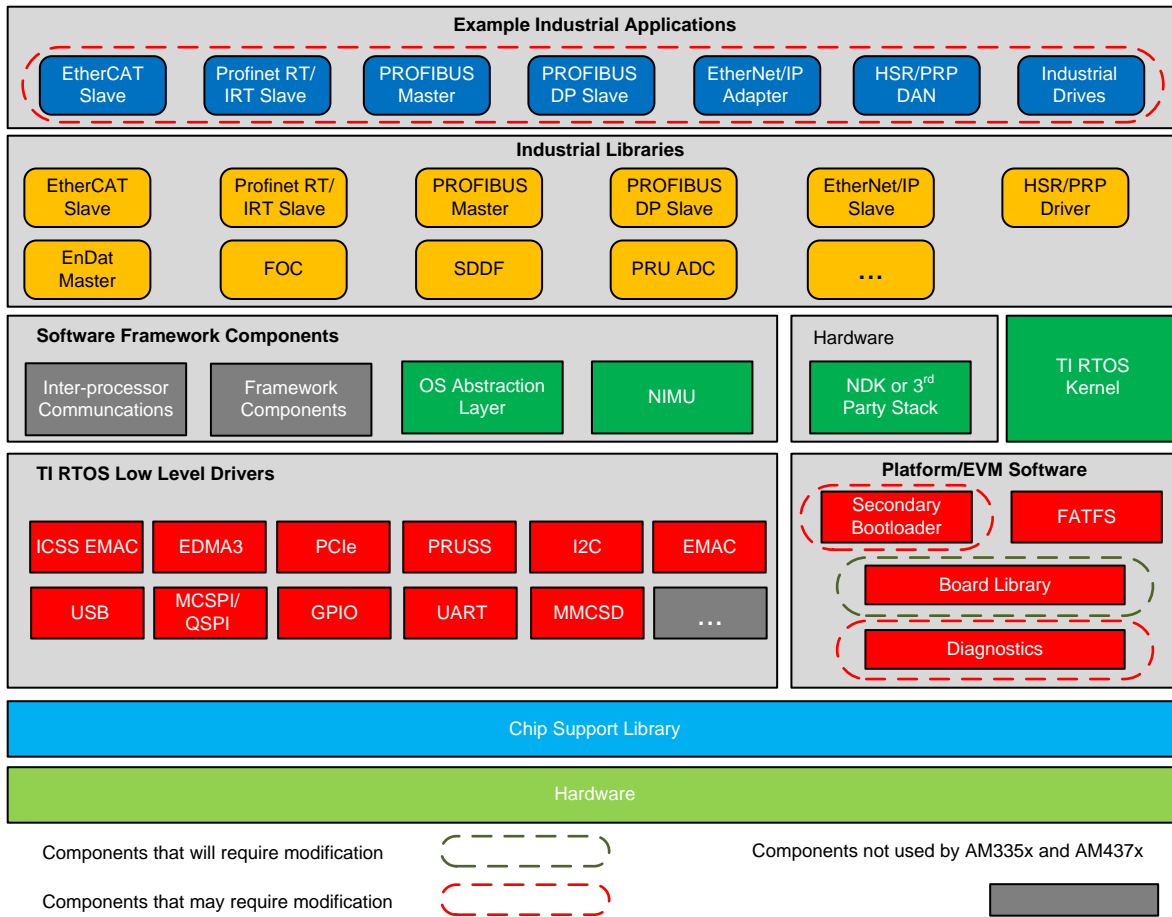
Example Industrial Applications

EtherCAT Slave

Profinet RT/ IRT Slave

PROFIBUS Master

PROFIBUS DP Slave

EtherNet/IP Adapter

HSR/PRP DAN

Industrial Drives

Industrial Libraries

EtherCAT Slave

Profinet RT/ IRT Slave

PROFIBUS Master

PROFIBUS DP Slave

EtherNet/IP Slave

HSR/PRP Driver

EnDat Master

FOC

SDDF

PRU ADC

…

Software Framework Components

Inter-processor Communcations

Framework Components

OS Abstraction Layer

NIMU

Hardware

NDK or 3$^{rd}$ Party Stack

TI RTOS Kernel

TI RTOS Low Level Drivers

ICSS EMAC

EDMA3

PCIe

PRUSS

I2C

EMAC

USB

MCSPI/ QSPI

GPIO

UART

MMCSD

…

Platform/EVM Software

Secondary Bootloader

FATFS

Board Library

Diagnostics

Chip Support Library

Hardware

Components that will require modification

Components not used by AM335x and AM437x

Components that may require modification